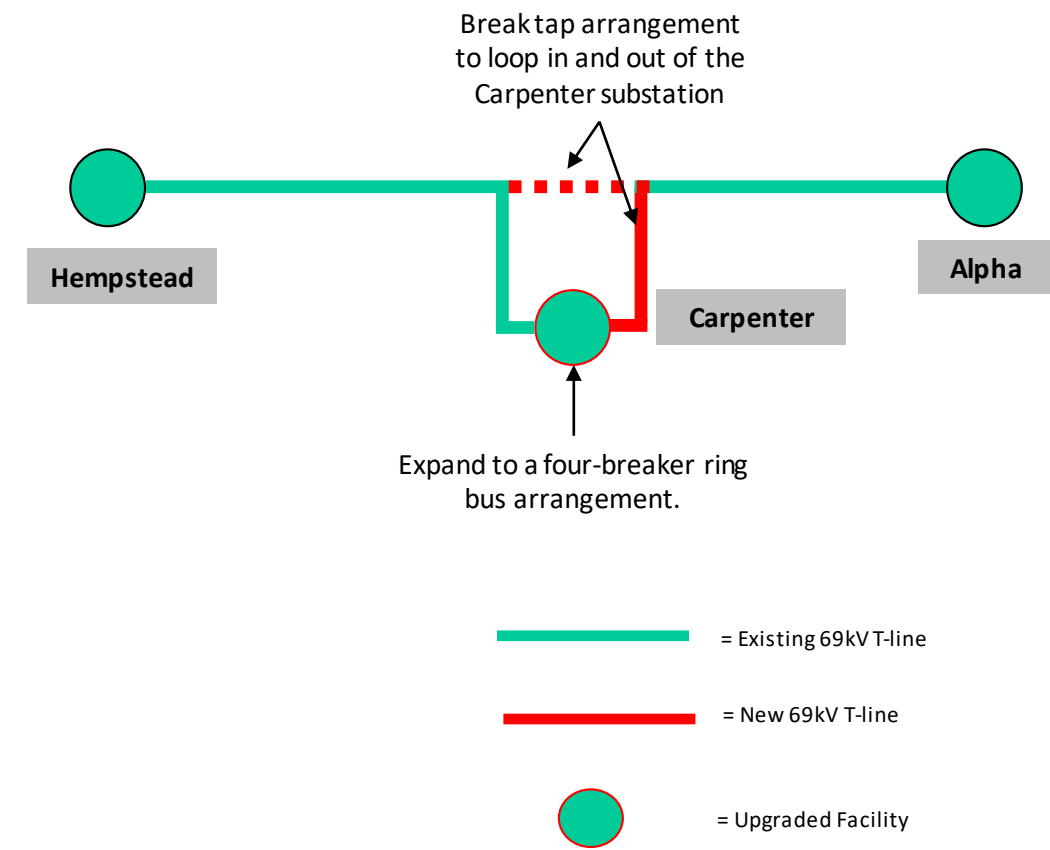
Break tap arrangement to loop in and out of the Carpenter substation

Hempstead

Alpha

Carpenter

Expand to a four-breaker ring bus arrangement.

= Existing 69kV T-line

= New 69kV T-line

= Upgraded Facility